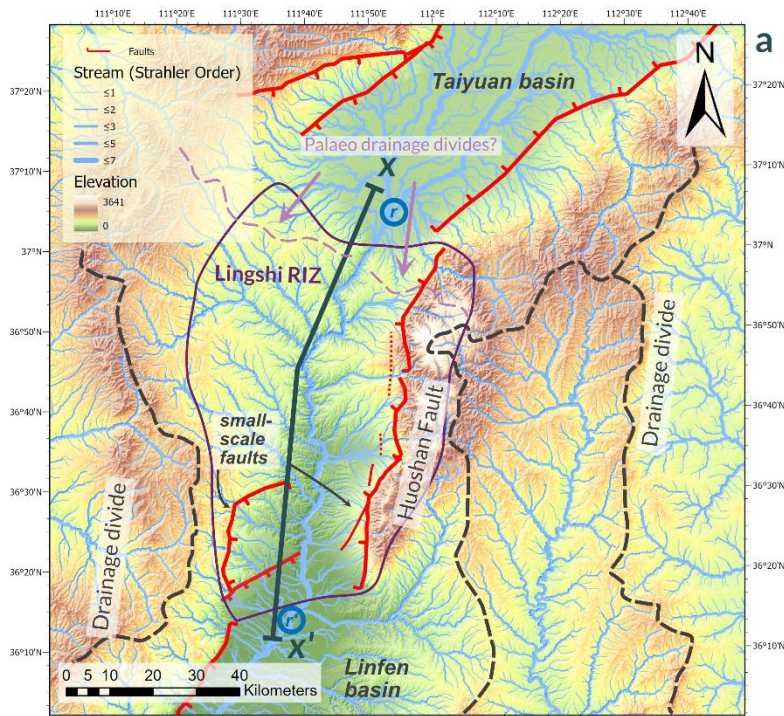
111°10'E 111°20'E 111°30'E 111°40'E 111°50'E 112°E 112°10'E 112°20'E 112°30'E 112°40'E

a

Faults

Stream (Strahler Order)

≤1

≤2

≤3

≤5

≤7

Elevation

3641

0

Taiyuan basin

N

Palaeo drainage divides?

X

r

Lingshi RIZ

small-scale faults

Huoshan Fault

Drainage divide

Drainage divide

r

X'

Linfen basin

0 5 10 20 30 40 Kilometers

37°20'N 37°10'N 37°N 36°50'N 36°40'N 36°30'N 36°20'N 36°10'N

37°20'N 37°10'N 37°N 36°50'N 36°40'N 36°30'N 36°20'N 36°10'N